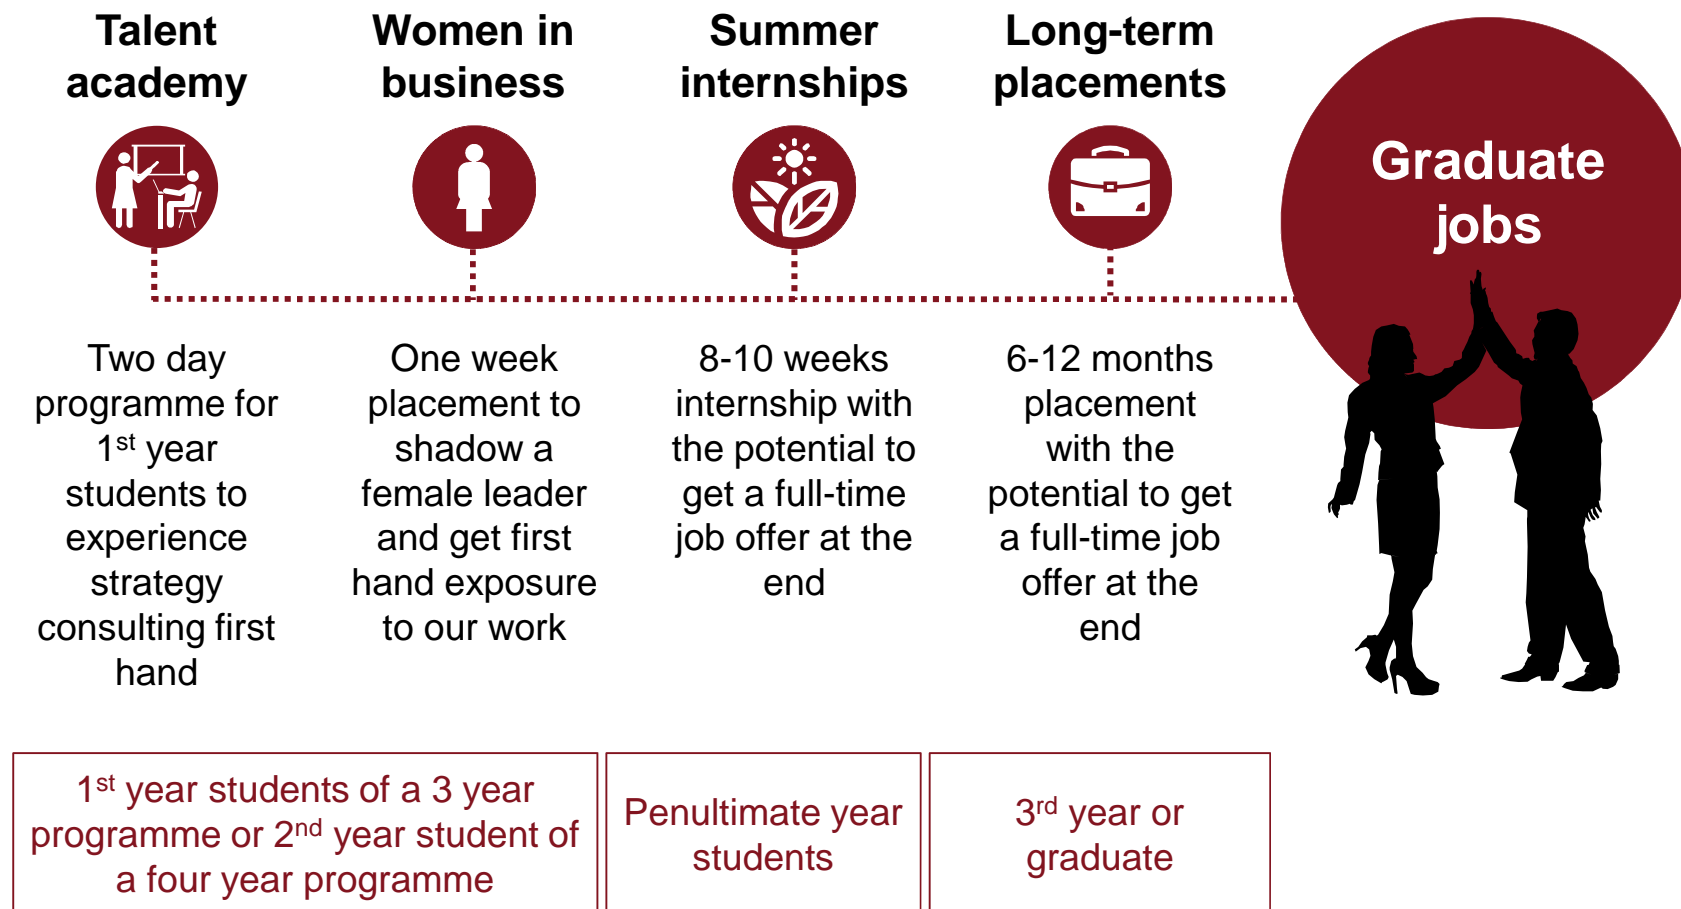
Talent academy

Women in business

Summer internships

Long-term placements

Graduate jobs

Two day programme for 1$^{st}$ year students to experience strategy consulting first hand

One week placement to shadow a female leader and get first hand exposure to our work

8-10 weeks internship with the potential to get a full-time job offer at the end

6-12 months placement with the potential to get a full-time job offer at the end

1$^{st}$ year students of a 3 year programme or 2$^{nd}$ year student of a four year programme

Penultimate year students

3$^{rd}$ year or graduate